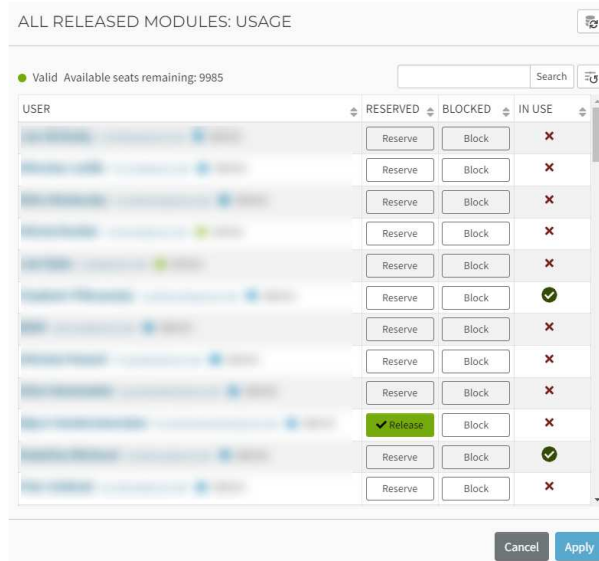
ALL RELEASED MODULES: USAGE

Valid Available seats remaining: 9985

Search

| USER | RESERVED | BLOCKED | IN USE |
|---|---|---|---|
| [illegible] | Reserve | Block | ✖ |
| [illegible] | Reserve | Block | ✖ |
| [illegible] | Reserve | Block | ✖ |
| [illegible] | Reserve | Block | ✖ |
| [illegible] | Reserve | Block | ✖ |
| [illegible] | Reserve | Block | ✔ |
| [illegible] | Reserve | Block | ✖ |
| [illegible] | Reserve | Block | ✖ |
| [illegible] | Reserve | Block | ✖ |
| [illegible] | ✔ Release | Block | ✖ |
| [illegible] | Reserve | Block | ✔ |
| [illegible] | Reserve | Block | ✖ |

Cancel Apply